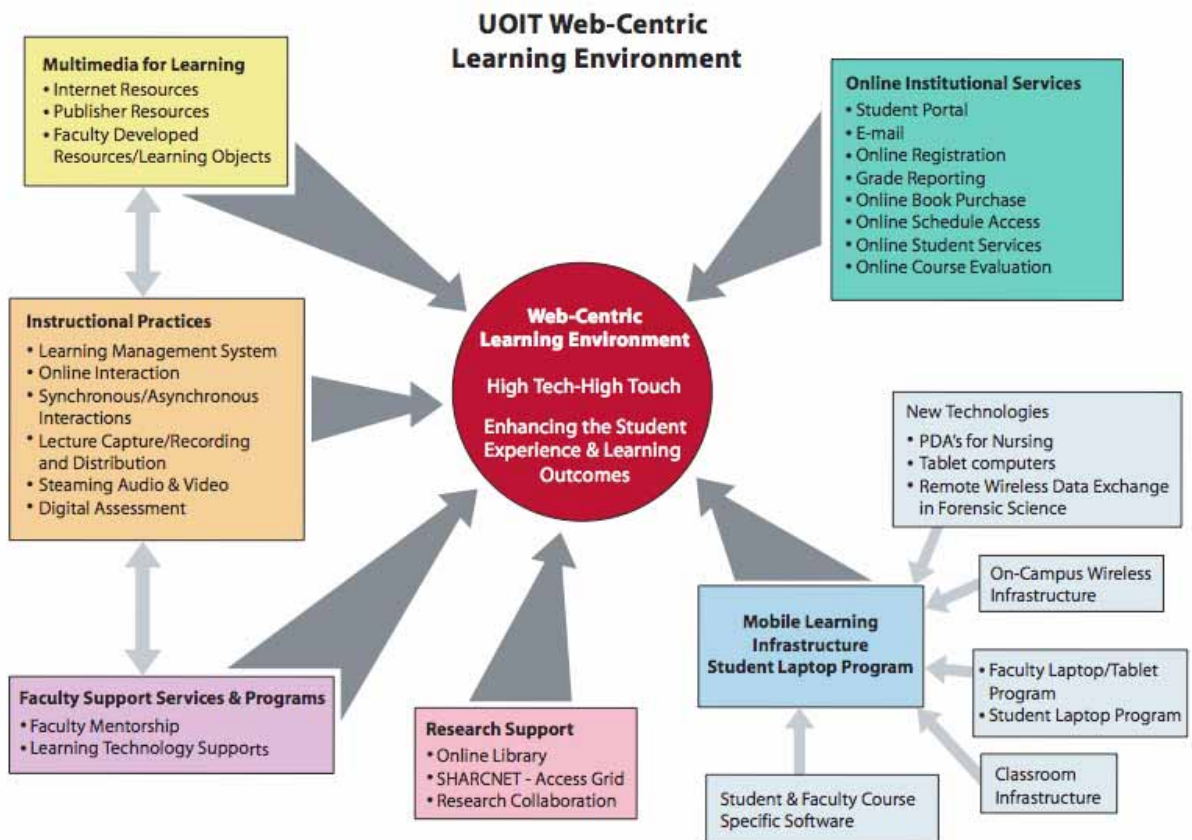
UOIT Web-Centric Learning Environment

Multimedia for Learning
• Internet Resources
• Publisher Resources
• Faculty Developed Resources/Learning Objects

Online Institutional Services
• Student Portal
• E-mail
• Online Registration
• Grade Reporting
• Online Book Purchase
• Online Schedule Access
• Online Student Services
• Online Course Evaluation

Instructional Practices
• Learning Management System
• Online Interaction
• Synchronous/Asynchronous Interactions
• Lecture Capture/Recording and Distribution
• Steaming Audio & Video
• Digital Assessment

Web-Centric Learning Environment
High Tech-High Touch
Enhancing the Student Experience & Learning Outcomes

New Technologies
• PDA's for Nursing
• Tablet computers
• Remote Wireless Data Exchange in Forensic Science

On-Campus Wireless Infrastructure

Mobile Learning Infrastructure Student Laptop Program

• Faculty Laptop/Tablet Program
• Student Laptop Program

Classroom Infrastructure

Faculty Support Services & Programs
• Faculty Mentorship
• Learning Technology Supports

Research Support
• Online Library
• SHARCNET - Access Grid
• Research Collaboration

Student & Faculty Course Specific Software